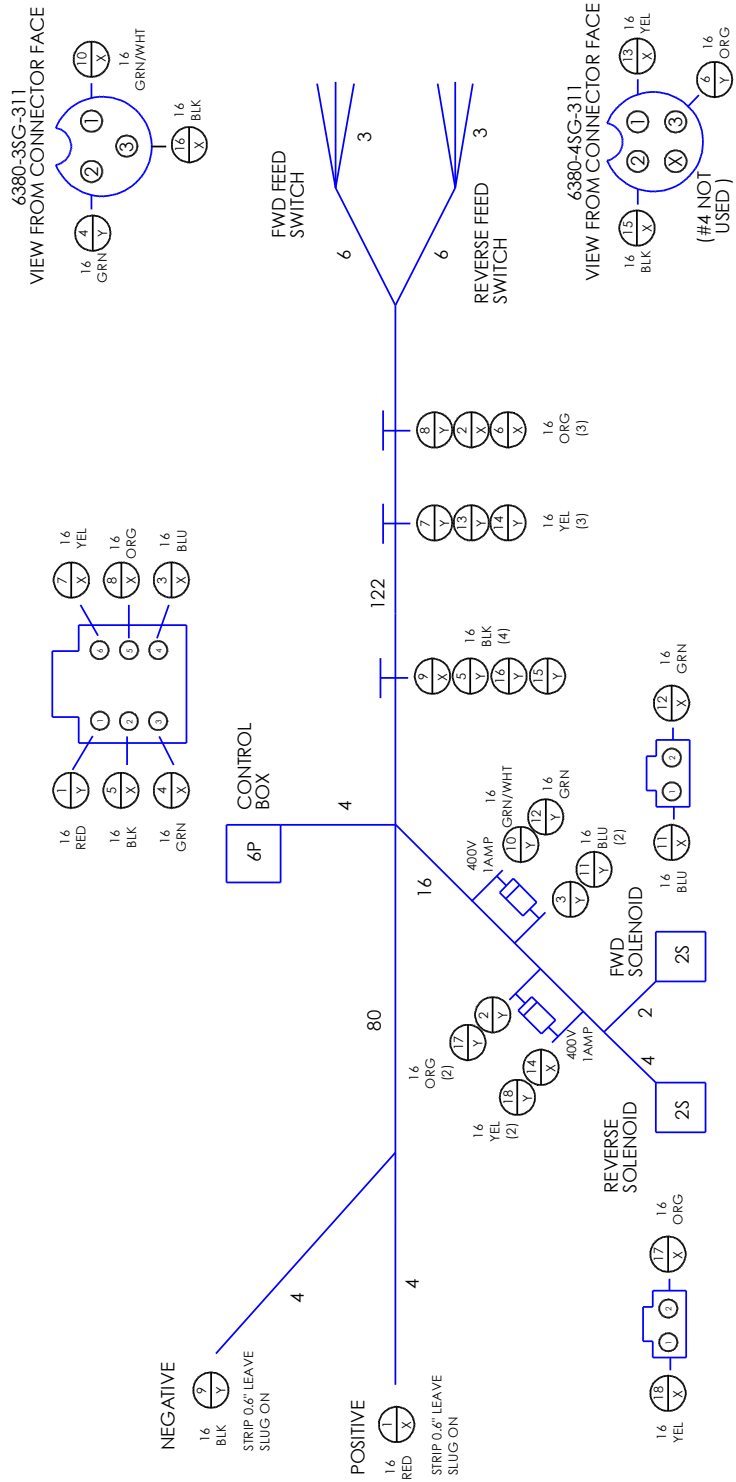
6380-3SG-311
VIEW FROM CONNECTOR FACE

10 X 16 GRN/WHT
4 Y 16 GRN
16 X 16 BLK
1 2 3

FWD FEED SWITCH
6
3

REVERSE FEED SWITCH
6
3

6380-4SG-311
VIEW FROM CONNECTOR FACE
(#4 NOT USED)
13 X 16 YEL
15 X 16 BLK
6 Y 16 ORG
1 2 3 X

8 Y
2 X
6 X
16 ORG (3)

7 Y
13 Y
14 Y
16 YEL (3)

122

9 X
5 Y
16 Y
15 Y
16 BLK (4)

1 Y 16 RED
5 X 16 BLK
4 X 16 GRN
7 X 16 YEL
8 X 16 ORG
3 X 16 BLU
1 2 3 4 5 6

CONTROL BOX
6P
4
16

400V 1AMP
10 Y 16 GRN/WHT
12 Y 16 GRN
3 Y
11 Y 16 BLU (2)

FWD SOLENOID
2S
2

11 X 16 BLU
12 X 16 GRN
1 2

80

17 Y
2 Y
16 ORG (2)

18 Y
14 X
16 YEL (2)
400V 1AMP

REVERSE SOLENOID
2S
4

4
4

NEGATIVE
9 Y
16 BLK
STRIP 0.6" LEAVE SLUG ON

POSITIVE
1 X
16 RED
STRIP 0.6" LEAVE SLUG ON

18 X 16 YEL
17 X 16 ORG
1 2